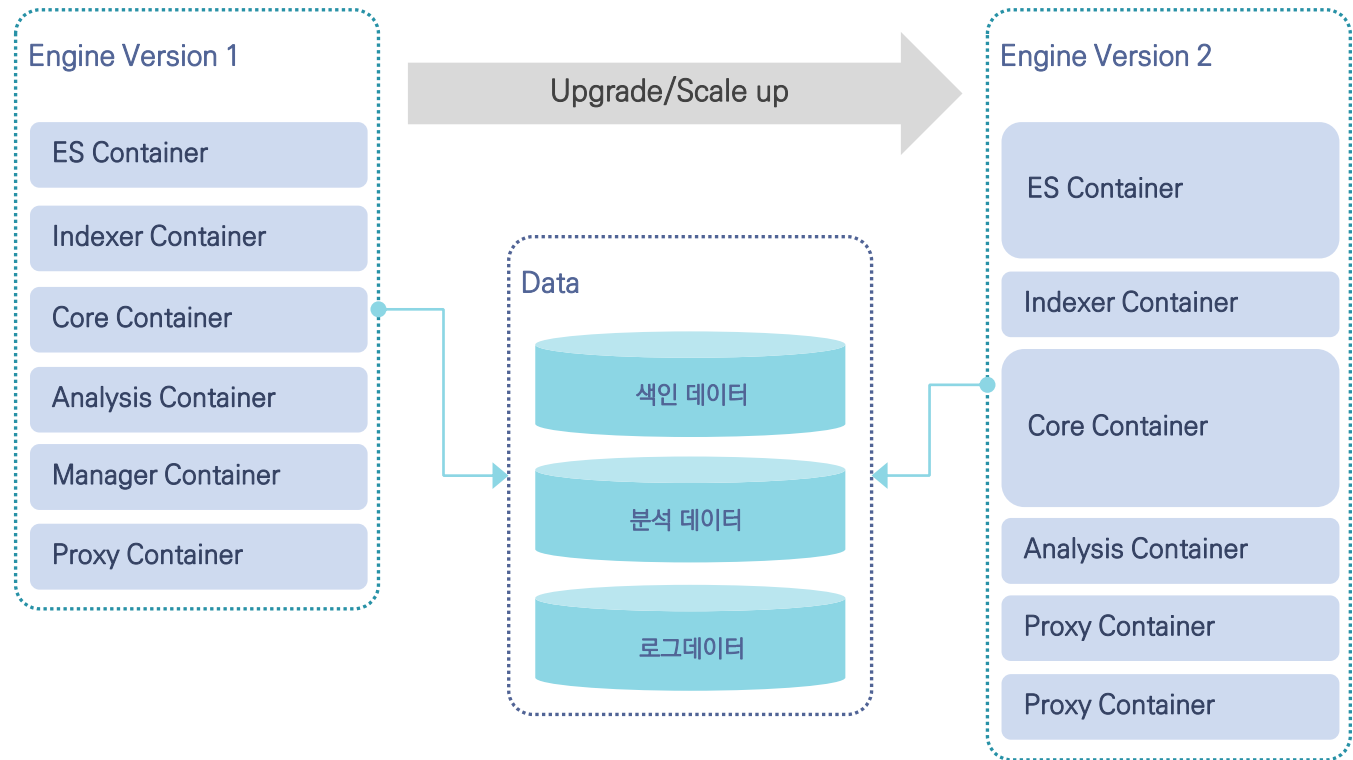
Engine Version 1

ES Container

Indexer Container

Core Container

Analysis Container

Manager Container

Proxy Container

Upgrade/Scale up

Data

색인 데이터

분석 데이터

로그데이터

Engine Version 2

ES Container

Indexer Container

Core Container

Analysis Container

Proxy Container

Proxy Container